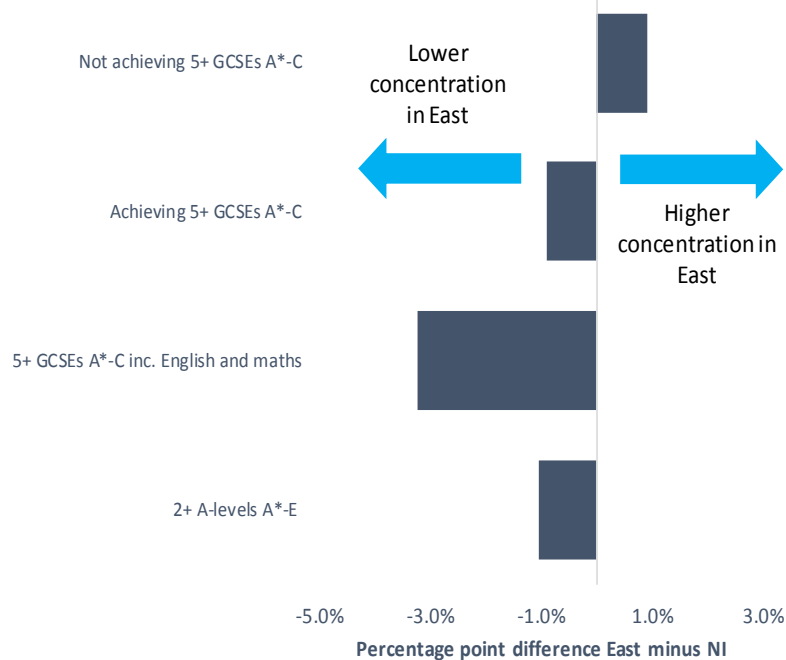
Not achieving 5+ GCSEs A*-C

Lower concentration in East

Achieving 5+ GCSEs A*-C

Higher concentration in East

5+ GCSEs A*-C inc. English and maths

2+ A-levels A*-E

-5.0%
-3.0%
-1.0%
1.0%
3.0%

Percentage point difference East minus NI